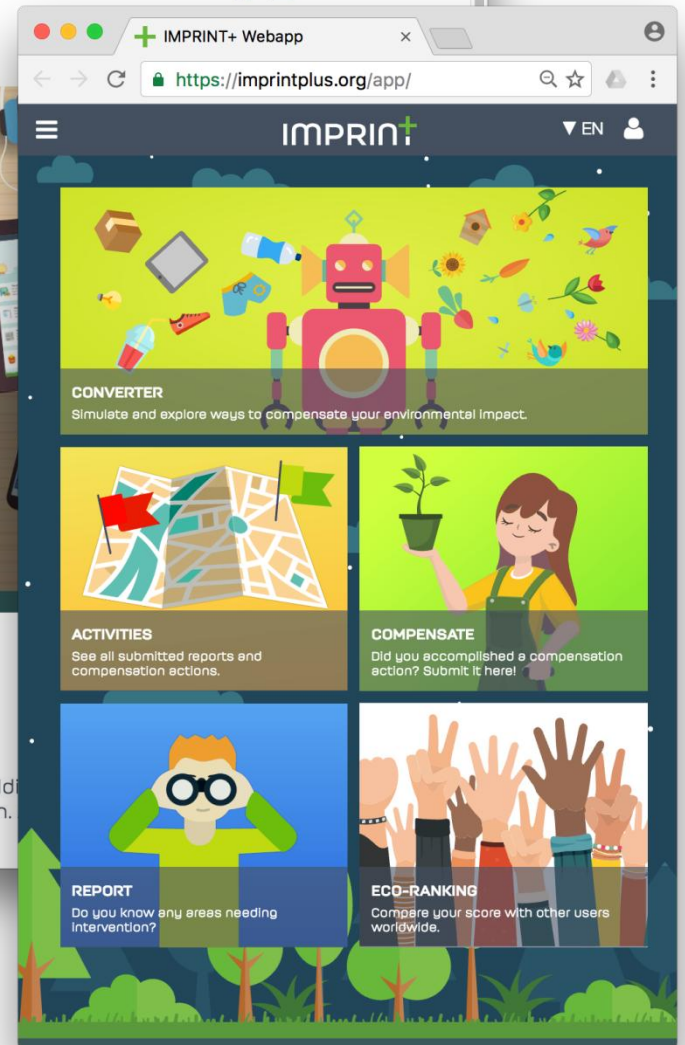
IMPRINT+ Webapp

https://imprintplus.org/app/

IMPRINT+

▼EN

CONVERTER
Simulate and explore ways to compensate your environmental impact.

ACTIVITIES
See all submitted reports and compensation actions.

COMPENSATE
Did you accomplished a compensation action? Submit it here!

REPORT
Do you know any areas needing intervention?

ECO-RANKING
Compare your score with other users worldwide.